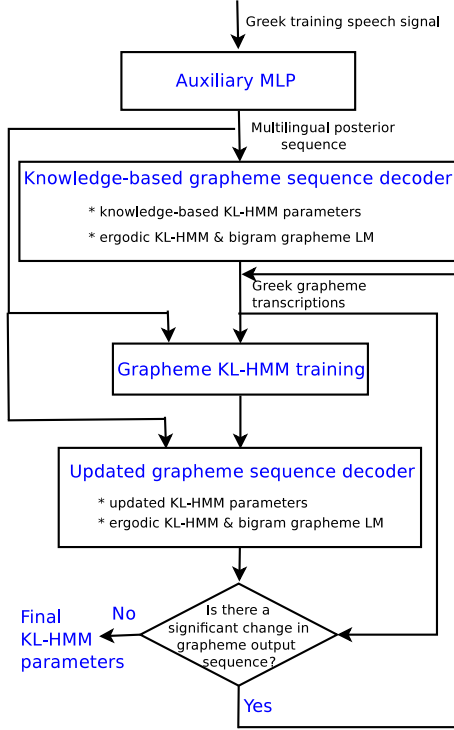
Greek training speech signal

Auxiliary MLP

Multilingual posterior sequence

Knowledge-based grapheme sequence decoder

* knowledge-based KL-HMM parameters

* ergodic KL-HMM & bigram grapheme LM

Greek grapheme transcriptions

Grapheme KL-HMM training

Updated grapheme sequence decoder

* updated KL-HMM parameters

* ergodic KL-HMM & bigram grapheme LM

Is there a significant change in grapheme output sequence?

No

Final KL-HMM parameters

Yes